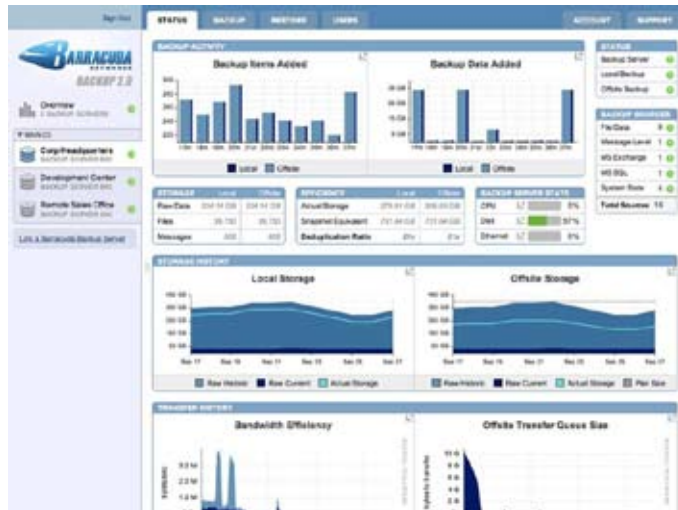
Sign Out

STATUS | BACKUP | RESTORE | USERS | ACCOUNT | SUPPORT

BARRACUDA NETWORKS
BACKUP 2.0

Overview
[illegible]

▼ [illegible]

Corp Headquarters
BACKUP SERVER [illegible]

Development Center
BACKUP SERVER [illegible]

Remote Sales Office
BACKUP SERVER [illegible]

Link a Barracuda Backup Server

BACKUP ACTIVITY

Backup Items Added

Local | Offsite

Backup Data Added

Local | Offsite

STATUS
Backup Server
Local Backup
Offsite Backup

BACKUP SOURCES
| | |
|---|---|
| File/Data | 8 |
| Message-Level | 1 |
| MS Exchange | 1 |
| MS SQL | 1 |
| System State | 4 |
| Total Sources | 15 |

STORAGE | Local | Offsite
| | | |
|---|---|---|
| Raw Data | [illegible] | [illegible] |
| Files | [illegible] | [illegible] |
| Messages | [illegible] | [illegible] |

EFFICIENCY | Local | Offsite
| | | |
|---|---|---|
| Actual Storage | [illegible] | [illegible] |
| Snapshot Equivalent | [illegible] | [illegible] |
| Deduplication Ratio | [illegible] | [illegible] |

BACKUP SERVER STATS
| | |
|---|---|
| CPU | 5% |
| Disk | 57% |
| Ethernet | 5% |

STORAGE HISTORY

Local Storage

Raw Historic | Raw Current | Actual Storage

Offsite Storage

Raw Historic | Raw Current | Actual Storage | Plan Size

TRANSFER HISTORY

Bandwidth Efficiency

Offsite Transfer Queue Size